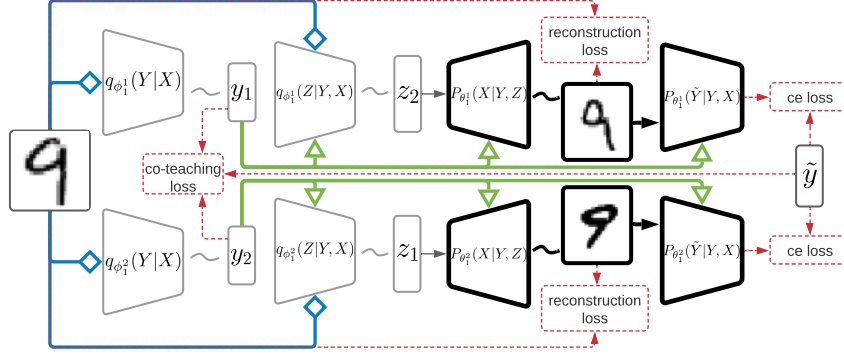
$q_{\phi_1^1}(Y|X)$

$y_1$

$q_{\phi_1^1}(Z|Y,X)$

$z_2$

$P_{\theta_1^1}(X|Y,Z)$

reconstruction loss

$P_{\theta_1^1}(\tilde{Y}|Y,X)$

ce loss

co-teaching loss

$\tilde{y}$

$q_{\phi_1^2}(Y|X)$

$y_2$

$q_{\phi_1^2}(Z|Y,X)$

$z_1$

$P_{\theta_1^2}(X|Y,Z)$

$P_{\theta_1^2}(\tilde{Y}|Y,X)$

ce loss

reconstruction loss